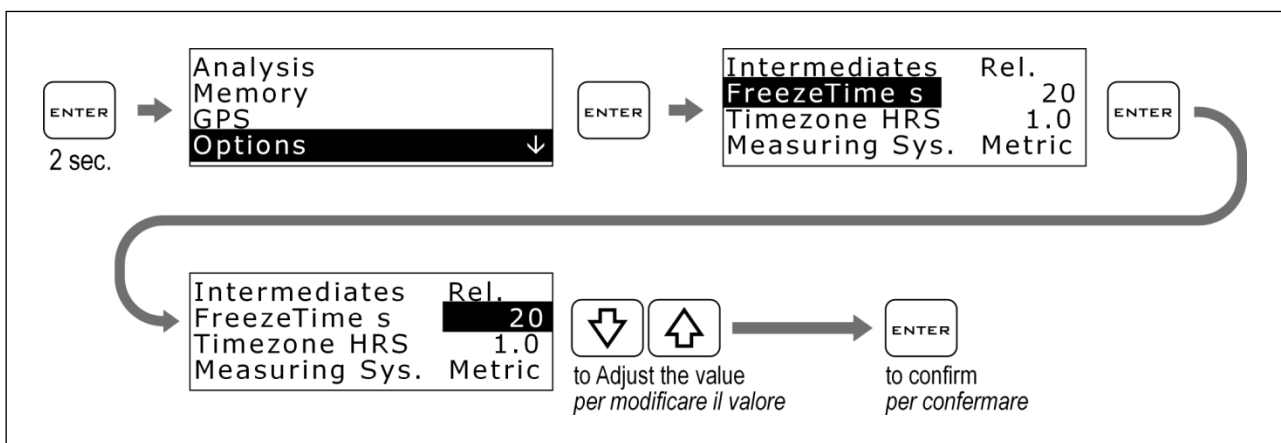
ENTER
2 sec.

Analysis
Memory
GPS
Options ↓

ENTER

| Intermediates | Rel. |
|---|---|
| FreezeTime s | 20 |
| Timezone HRS | 1.0 |
| Measuring Sys. | Metric |

ENTER

| Intermediates | Rel. |
|---|---|
| FreezeTime s | 20 |
| Timezone HRS | 1.0 |
| Measuring Sys. | Metric |

to Adjust the value
*per modificare il valore*

ENTER
to confirm
*per confermare*